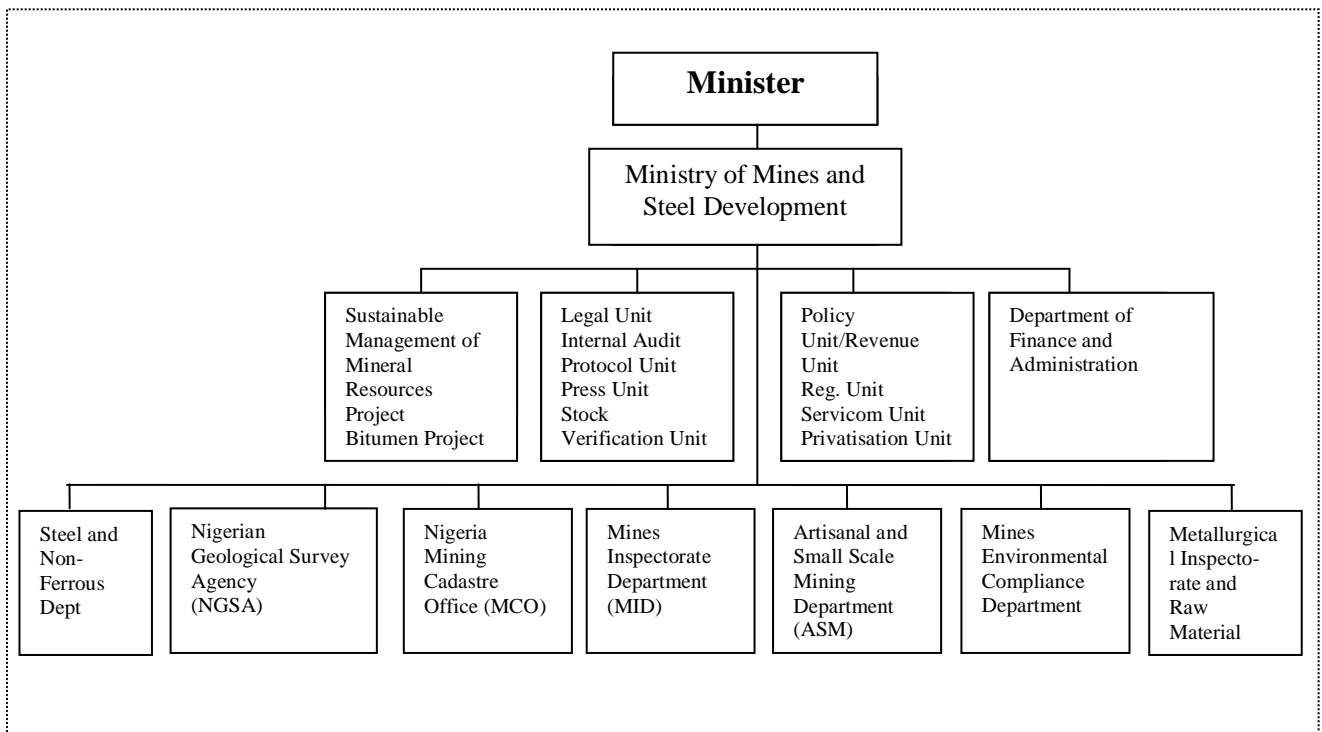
Minister

Ministry of Mines and Steel Development

Sustainable Management of Mineral Resources Project
Bitumen Project

Legal Unit
Internal Audit
Protocol Unit
Press Unit
Stock Verification Unit

Policy Unit/Revenue Unit
Reg. Unit
Servicom Unit
Privatisation Unit

Department of Finance and Administration

Steel and Non-Ferrous Dept

Nigerian Geological Survey Agency (NGSA)

Nigeria Mining Cadastre Office (MCO)

Mines Inspectorate Department (MID)

Artisanal and Small Scale Mining Department (ASM)

Mines Environmental Compliance Department

Metallurgical Inspectorate and Raw Material